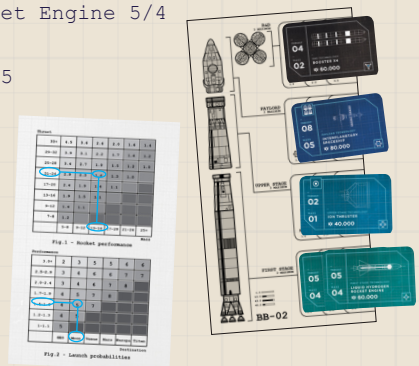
et Engine 5/4

5

Thrust

Fig.1 - Rocket performance

Fig.2 - Launch probabilities

BB-02

04

02

BOOSTER V4

80.000

PAYLOAD

08

05

INTERPLANETARY SPACECRAFT

80.000

UPPER STAGE

01

03

ION THRUSTER

40.000

FIRST STAGE

05

04

04

LIQUID HYDROGEN ROCKET ENGINE

80.000